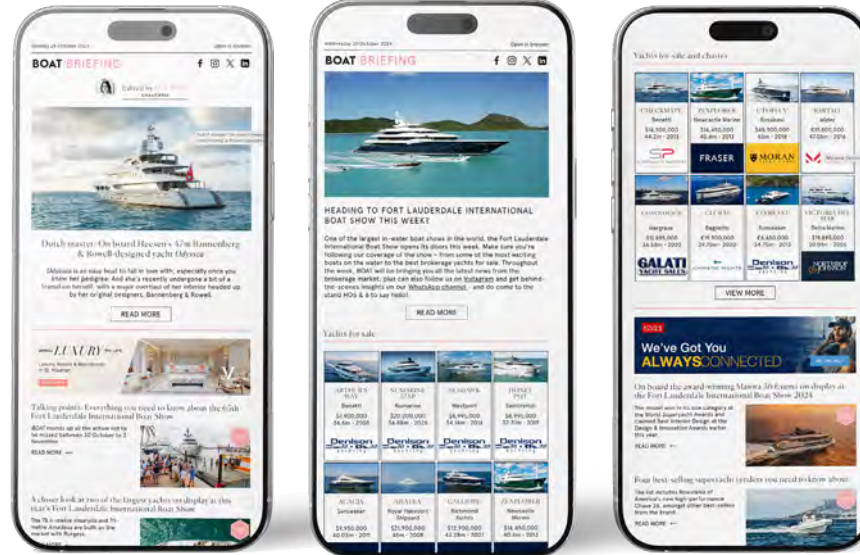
BOAT BRIEFING

Dutch master: On board Heesen's 47m Bannenberg & Rowell-designed yacht Odyssea

READ MORE

LUXURY

Talking points: Everything you need to know about the 65th Fort Lauderdale International Boat Show

READ MORE

A closer look at two of the largest yachts on display at this year's Fort Lauderdale International Boat Show

Wednesday 30 October 2024

Open in browser

BOAT BRIEFING

HEADING TO FORT LAUDERDALE INTERNATIONAL BOAT SHOW THIS WEEK?

One of the largest in-water boat shows in the world, the Fort Lauderdale International Boat Show opens its doors this week. Make sure you're following our coverage of the show – from some of the most exciting boats on the water to the best brokerage yachts for sale. Throughout the week, BOAT will be bringing you all the latest news from the brokerage market, plus can also follow us on Instagram and get behind-the-scenes insights on our WhatsApp channel – and do come to the stand MOS & 6 to say hello!

READ MORE

Yachts for sale

| ARTHUR'S WAY | SUNSHINE STAR | SEASPIRIT | HONEY PIE |
|---|---|---|---|
| Benetti | Numarine | Westport | Sanlorenzo |
| Denison | Denison | Denison | Denison |

| ACACIA | ARABIA | GALLERIA | ZENPLORER |
|---|---|---|---|
| Sunseeker | Royal Huisman Shipyard | Richmond Yachts | Newcastle Marine |

Yachts for sale and charter

| CHECKMATE | ZENPLORER | UTOPIA IV | BARTALI |
|---|---|---|---|
| Benetti | Newcastle Marine | Rossinavi | Mtler |
| SP | FRASER | MORAN | |

| Hargrave | CLORIS | COMPLEX | VICTORIA DEL MAR |
|---|---|---|---|
| | Baglietto | Sunseeker | Delta Marine |
| GALATI YACHT SALES | | Denison | NORTHROP & JOHNSON |

VIEW MORE

We've Got You ALWAYSCONNECTED

On board the award-winning Manoa 30 Exumas on display at the Fort Lauderdale International Boat Show 2024

READ MORE

Four best-selling superyacht tenders you need to know about

READ MORE